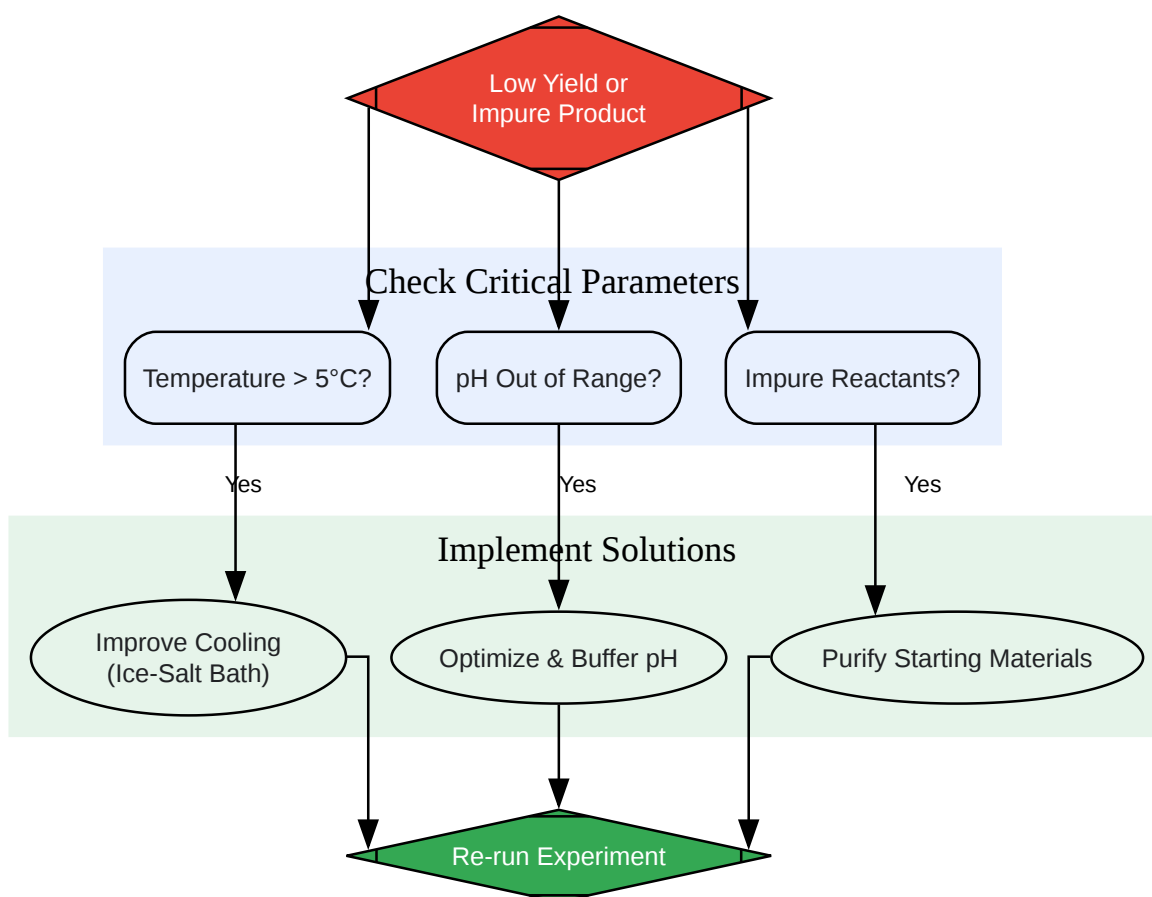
Low Yield or Impure Product

Check Critical Parameters

Temperature > 5°C?

pH Out of Range?

Impure Reactants?

Yes

Yes

Yes

Implement Solutions

Improve Cooling (Ice-Salt Bath)

Optimize & Buffer pH

Purify Starting Materials

Re-run Experiment